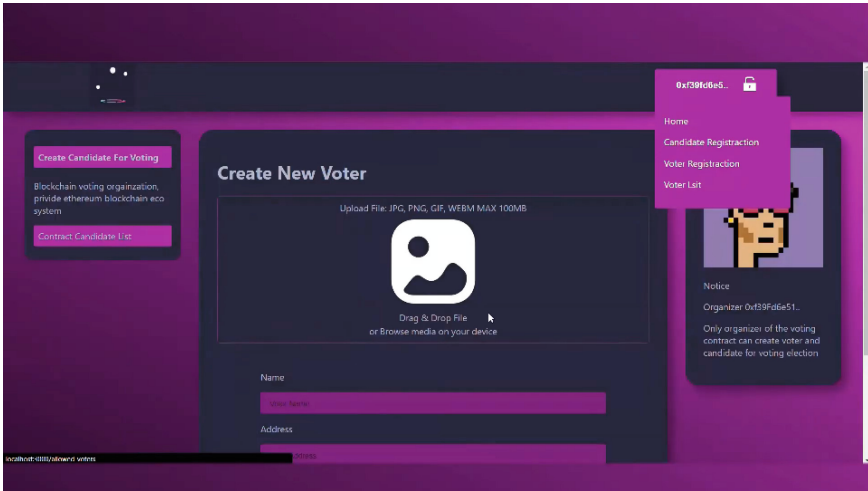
0xf39fd6e5..

Home

Candidate Registraction

Voter Registraction

Voter Lsit

Create Candidate For Voting

Blockchain voting orgainzation, privide ethereum blockchain eco system

Contract Candidate List

Create New Voter

Upload File: JPG, PNG, GIF, WEBM MAX 100MB

Drag & Drop File
or Browse media on your device

Name

Voter Name

Address

Address

Notice

Organizer 0xf39Fd6e51..

Only organizer of the voting contract can create voter and candidate for voting election

localhost:3000/allowed-voters